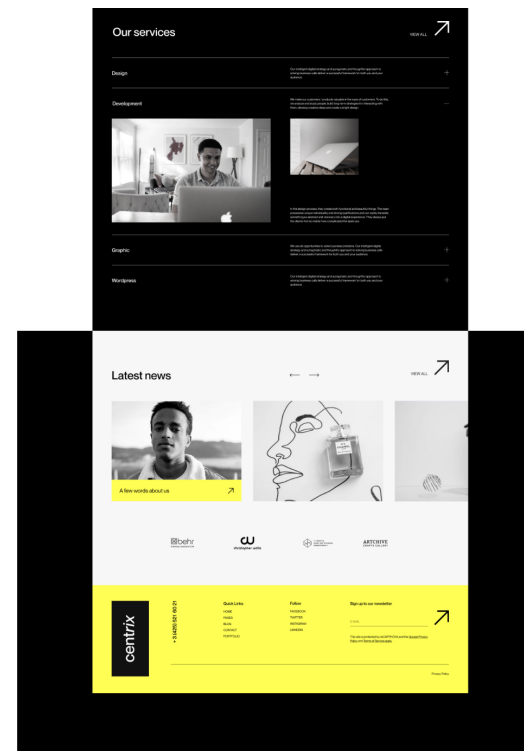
Our services

VIEW ALL

Design

Our intelligent digital strategy and pragmatic and thoughtful approach to solving business aids deliver a successful framework for both you and your audience.

Development

We make our customers' products valuable in the eyes of customers. To do this, we analyze and study people, build long term strategies for interacting with them, develop a creative ideas and create a bright design.

In this design services, they created with functional and beautiful things. The team possesses unique individuality and strong specializations and your quality, the team wants to go above and discover it in a digital experience. They desires and his clients do not matter how complicated the audit and.

Graphic

We are do opportunities to create a product solutions. Our intelligent digital strategy and pragmatic and thoughtful approach to solving business aids deliver a successful framework for both you and your audience.

Wordpress

Our intelligent digital strategy and a pragmatic and thoughtful approach to solving business aids deliver a successful framework for both you and your audience.

Latest news

VIEW ALL

A few words about us

behr

christopher wilis

ARTCHIVE

centrix

+3 (425) 521 60 21

Quick Links
HOME
PAGES
BLOG
CONTACT
PORTFOLIO

Follow
FACEBOOK
TWITTER
INSTAGRAM
LINKEDIN

Sign up to our newsletter

Email

This site is protected by reCAPTCHA and the Google Privacy Policy and Terms of Service apply.

Privacy Policy